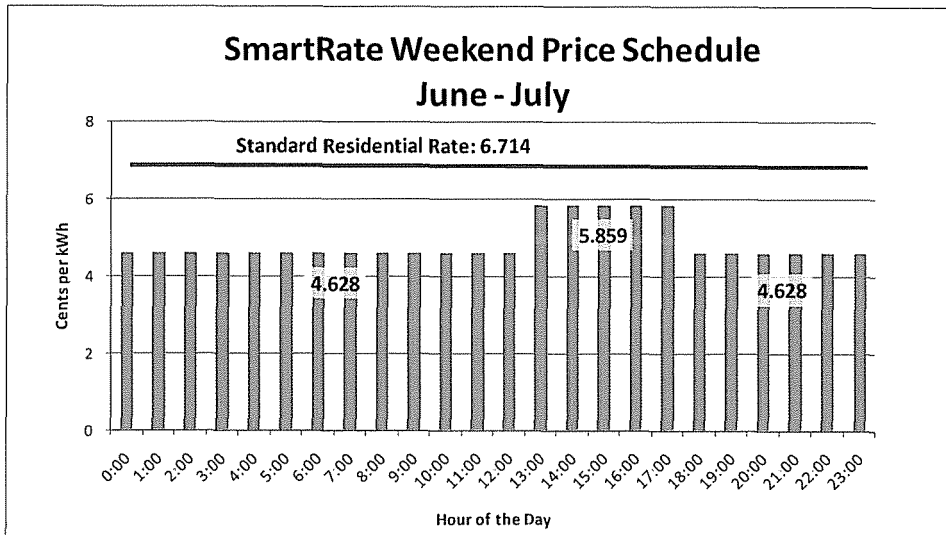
SmartRate Weekend Price Schedule
June - July

Standard Residential Rate: 6.714

8
6
4
2
0

Cents per kWh

4.628
5.859
4.628

0:00 1:00 2:00 3:00 4:00 5:00 6:00 7:00 8:00 9:00 10:00 11:00 12:00 13:00 14:00 15:00 16:00 17:00 18:00 19:00 20:00 21:00 22:00 23:00

Hour of the Day